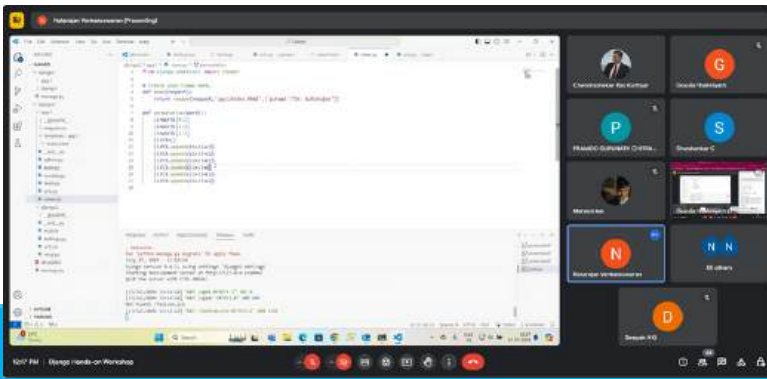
Natarajan Venkatesvaran (Presenting)

from django.shortcuts import render

# Create your views here.
def index(request):
    return render(request, 'app1/index.html', {'name' : 'TSS' Kuhlankar'})

def orderlist(request):

Chandrasekar Rao Korthiyar
Goude Rakshyam
PRAMOD GURUNATH CHITRA...
Shankar C
Mahesh Rao
Goude Rakshyam
Natarajan Venkatesvaran
N N
60 others
Deepak H G

12:17 PM | Django Hands-on Workshop